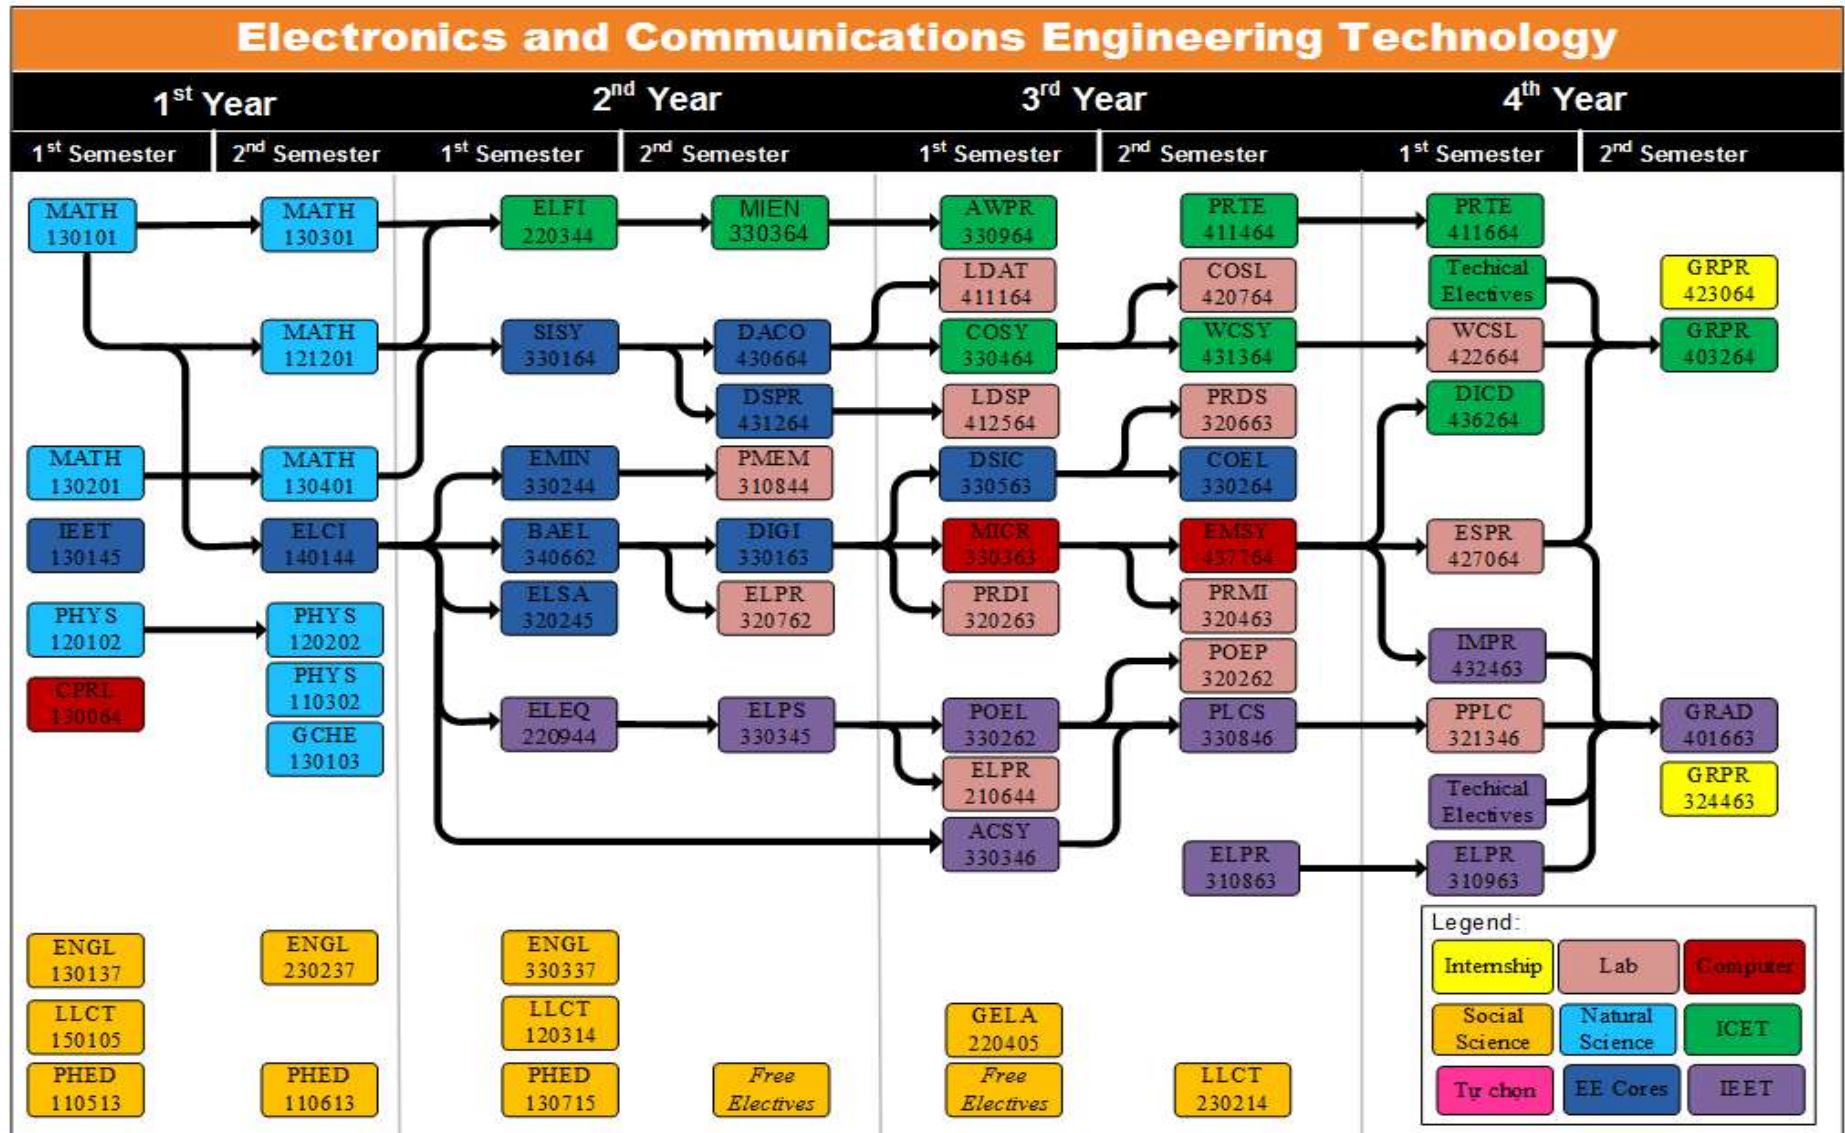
Electronics and Communications Engineering Technology

| 1st Year | | 2nd Year | | 3rd Year | | 4th Year | |
|---|---|---|---|---|---|---|---|
| 1st Semester | 2nd Semester | 1st Semester | 2nd Semester | 1st Semester | 2nd Semester | 1st Semester | 2nd Semester |

MATH 130101
MATH 130301
ELFI 220344
MIEN 330364
AWPR 330964
PRTE 411464
PRTE 411664
LDAT 411164
COSL 420764
Techical Electives
GRPR 423064
MATH 121201
SISY 330164
DACO 430664
COSY 330464
WCSY 431364
WCSL 422664
GRPR 403264
DSPR 431264
LDSP 412564
PRDS 320663
DICD 436264
MATH 130201
MATH 130401
EMIN 330244
PMEM 310844
DSIC 330563
COEL 330264
IEET 130145
ELCI 140144
BAEL 340662
DIGI 330163
MICR 330363
EMSY 437764
ESPR 427064
ELSA 320245
ELPR 320762
PRDI 320263
PRMI 320463
PHYS 120102
PHYS 120202
IMPR 432463
CPRL 130064
PHYS 110302
POEP 320262
GCHE 130103
ELEQ 220944
ELPS 330345
POEL 330262
PLCS 330846
PPLC 321346
GRAD 401663
ELPR 210644
Techical Electives
GRPR 324463
ACSY 330346
ELPR 310863
ELPR 310963
ENGL 130137
ENGL 230237
ENGL 330337
LLCT 150105
LLCT 120314
GELA 220405
PHED 110513
PHED 110613
PHED 130715
Free Electives
Free Electives
LLCT 230214

Legend:
Internship
Lab
Computer
Social Science
Natural Science
ICET
Tự chọn
EE Cores
IEET